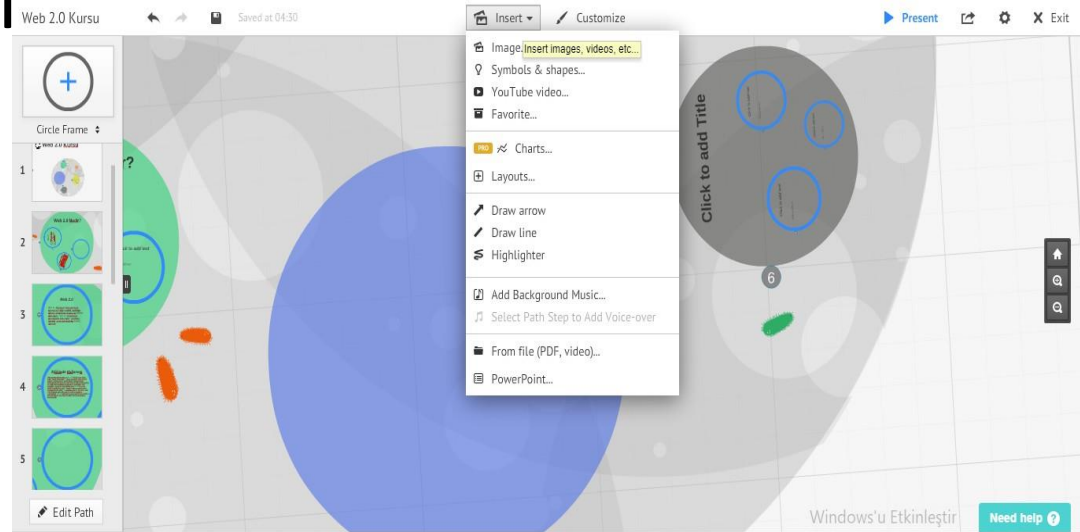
Web 2.0 Kursu

Saved at 04:30

Insert

Customize

Present

Exit

Circle Frame

Image... Insert images, videos, etc...

Symbols & shapes...

YouTube video...

Favorite...

PRO Charts...

Layouts...

Draw arrow

Draw line

Highlighter

Add Background Music...

Select Path Step to Add Voice-over

From file (PDF, video)...

PowerPoint...

Click to add Title

6

1

2

3

4

5

Edit Path

Windows'u Etkinleştir

Need help